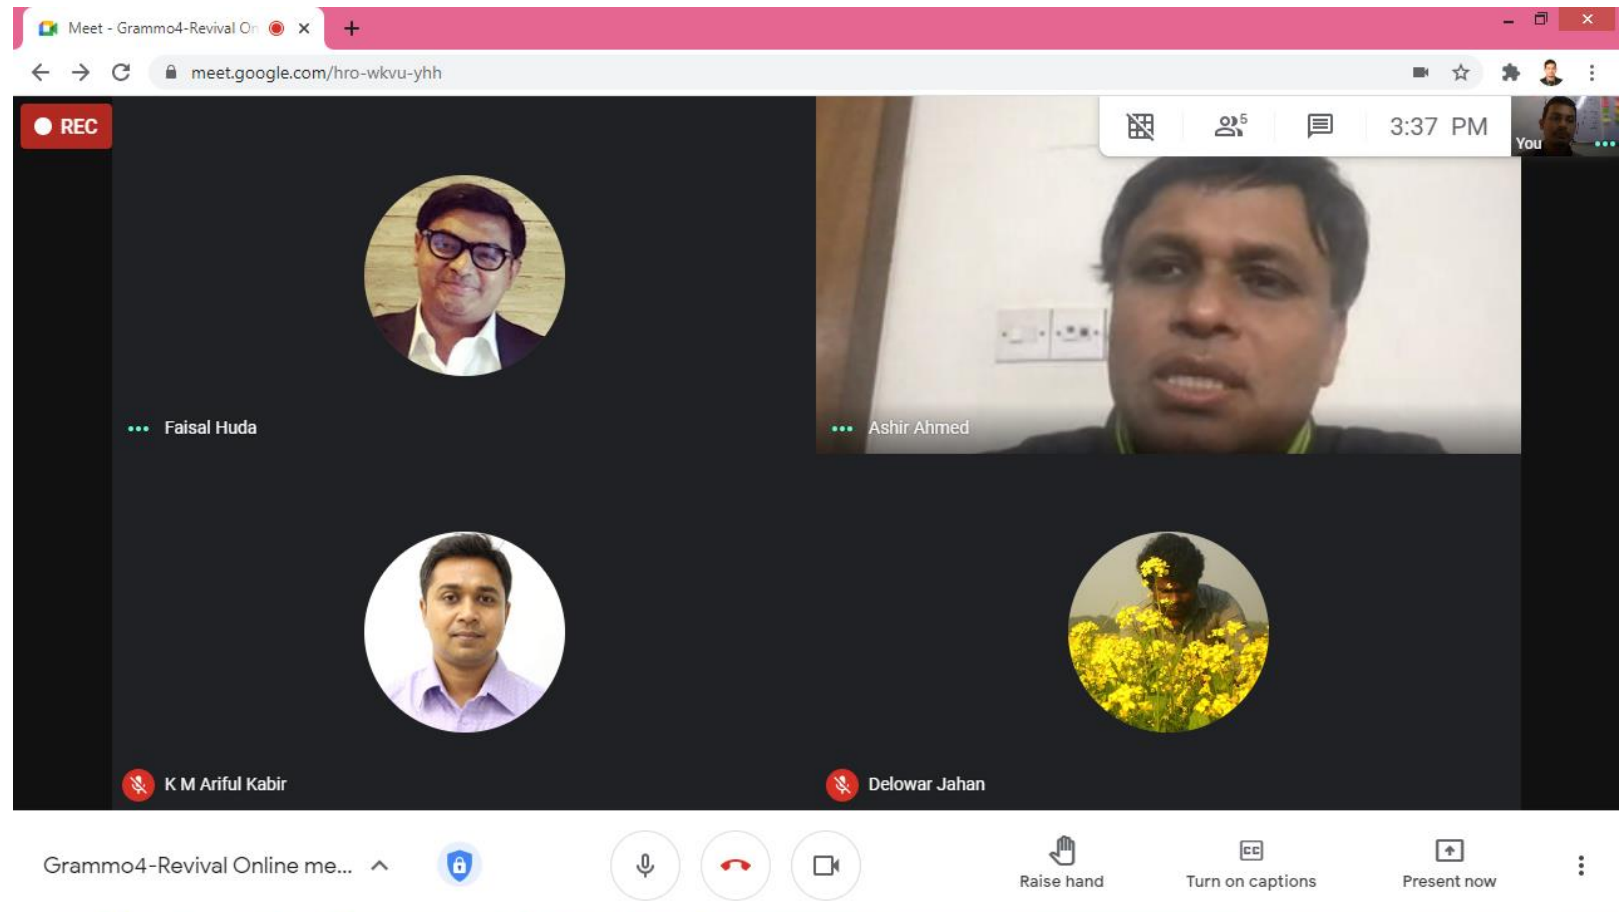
Meet - Grammo4-Revival On

meet.google.com/hro-wkvu-yhh

REC

5

3:37 PM

You

Faisal Huda

Ashir Ahmed

K M Ariful Kabir

Delowar Jahan

Grammo4-Revival Online me...

Raise hand

Turn on captions

Present now